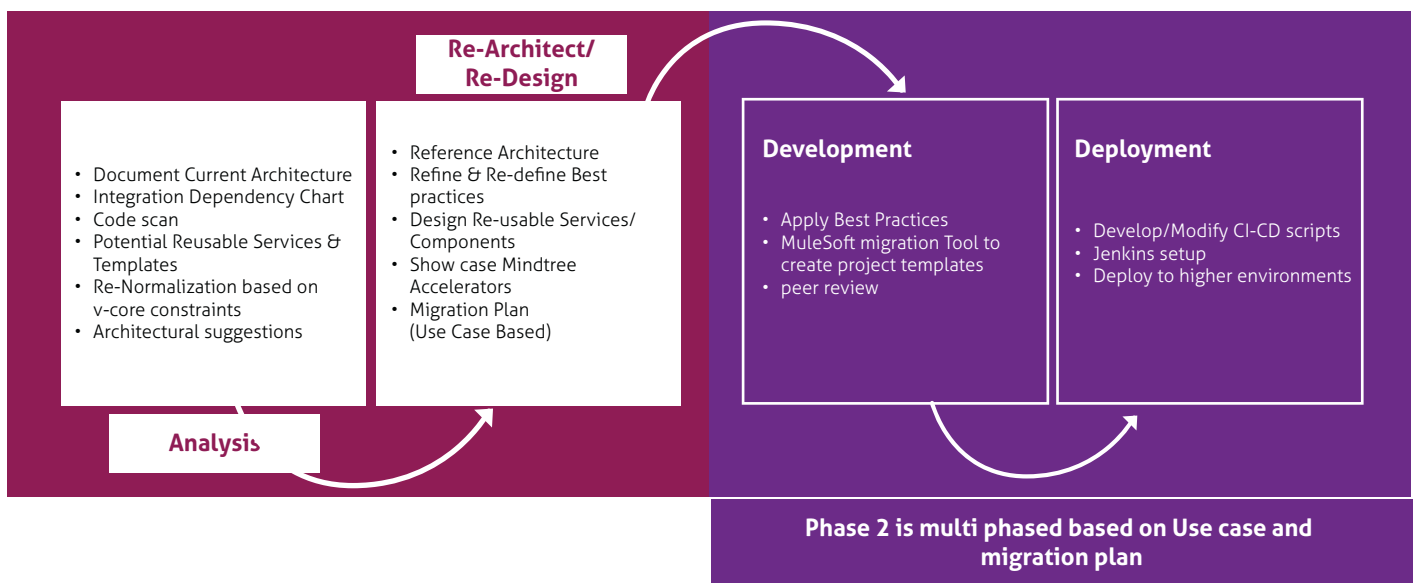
Re-Architect/ Re-Design

- Document Current Architecture
- Integration Dependency Chart
- Code scan
- Potential Reusable Services & Templates
- Re-Normalization based on v-core constraints
- Architectural suggestions

Analysis

- Reference Architecture
- Refine & Re-define Best practices
- Design Re-usable Services/ Components
- Show case Mindtree Accelerators
- Migration Plan (Use Case Based)

Development

- Apply Best Practices
- MuleSoft migration Tool to create project templates
- peer review

Deployment

- Develop/Modify CI-CD scripts
- Jenkins setup
- Deploy to higher environments

Phase 2 is multi phased based on Use case and migration plan